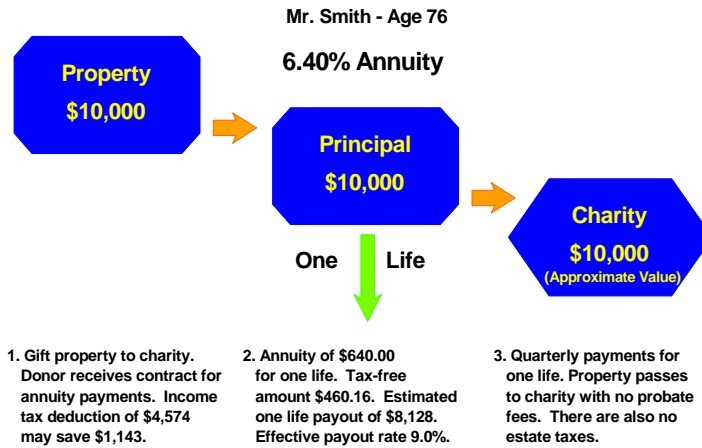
Mr. Smith - Age 76

6.40% Annuity

Property
\$10,000

Principal
\$10,000

Charity
\$10,000
(Approximate Value)

One Life

1. Gift property to charity. Donor receives contract for annuity payments. Income tax deduction of \$4,574 may save \$1,143.

2. Annuity of \$640.00 for one life. Tax-free amount \$460.16. Estimated one life payout of \$8,128. Effective payout rate 9.0%.

3. Quarterly payments for one life. Property passes to charity with no probate fees. There are also no estate taxes.